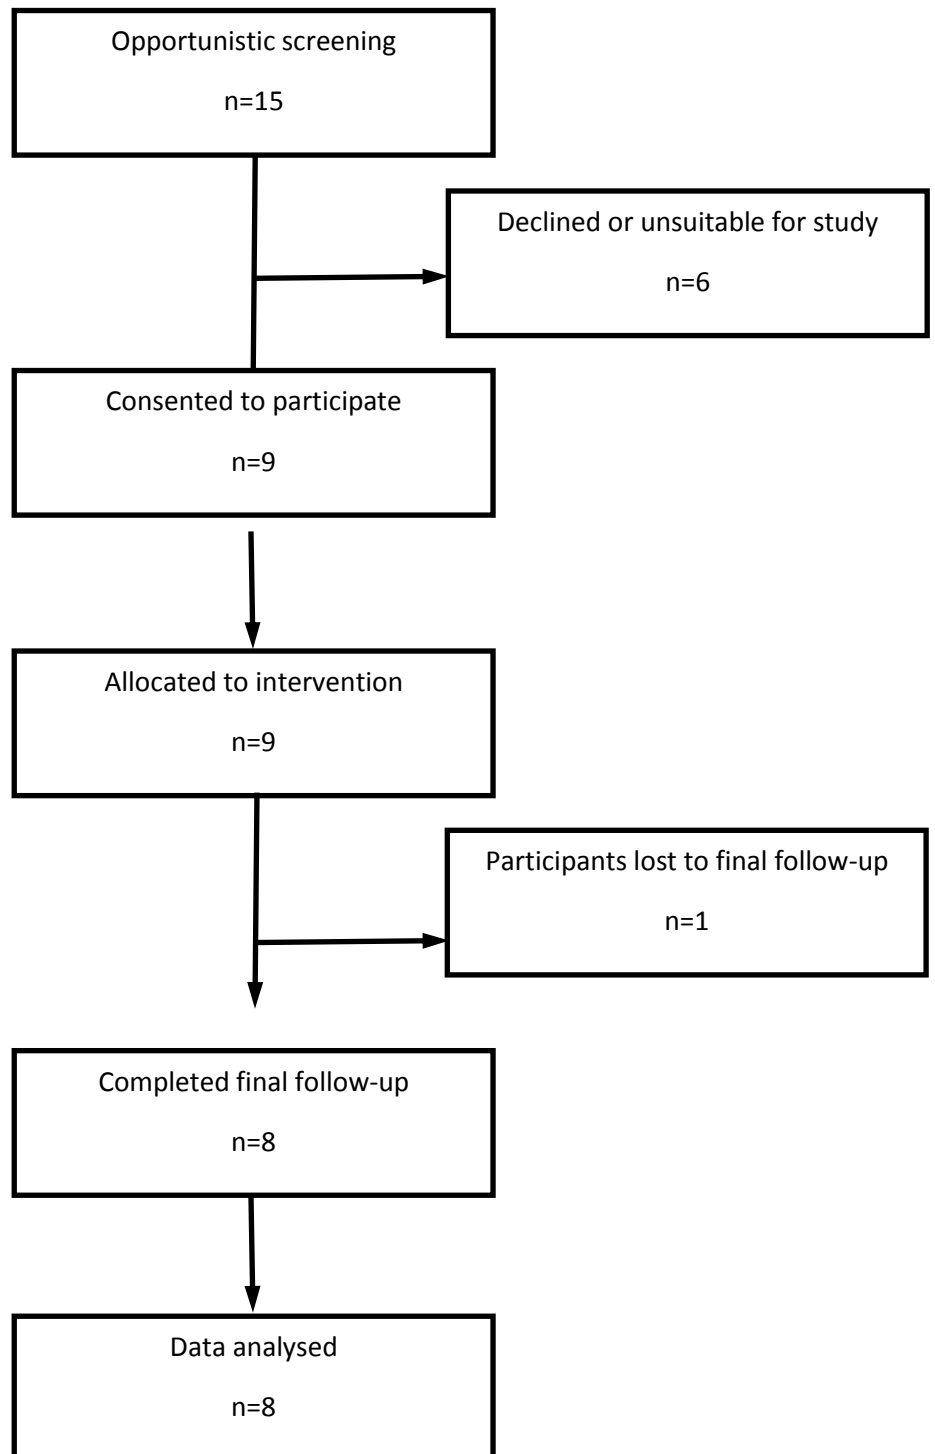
Opportunistic screening

n=15

Declined or unsuitable for study

n=6

Consented to participate

n=9

Allocated to intervention

n=9

Participants lost to final follow-up

n=1

Completed final follow-up

n=8

Data analysed

n=8